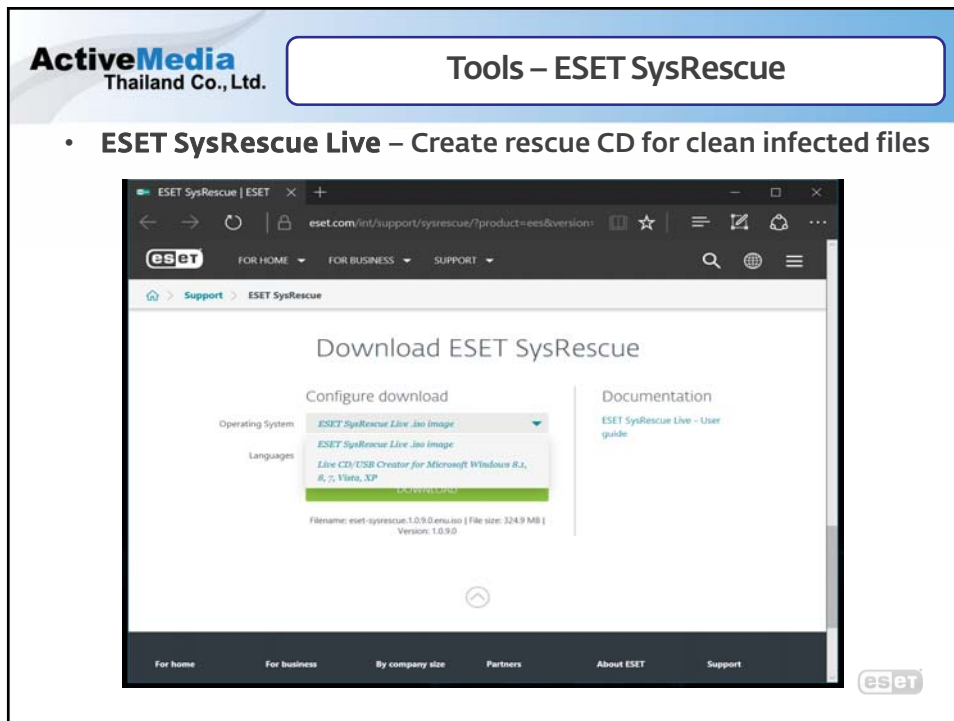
ActiveMedia Thailand Co., Ltd.

Tools – ESET SysRescue

• ESET SysRescue Live – Create rescue CD for clean infected files

ESET SysRescue | ESET × +

eset.com/int/support/sysrescue/?product=ees&version=

eset FOR HOME FOR BUSINESS SUPPORT

Support > ESET SysRescue

Download ESET SysRescue

Configure download

Operating System ESET SysRescue Live .iso image

ESET SysRescue Live .iso image

Languages

Live CD/USB Creator for Microsoft Windows 8.1, 8, 7, Vista, XP

DOWNLOAD

Filename: eset-sysrescue.1.0.9.0.enu.iso | File size: 324.9 MB | Version: 1.0.9.0

Documentation

ESET SysRescue Live - User guide

For home For business By company size Partners About ESET Support

eset